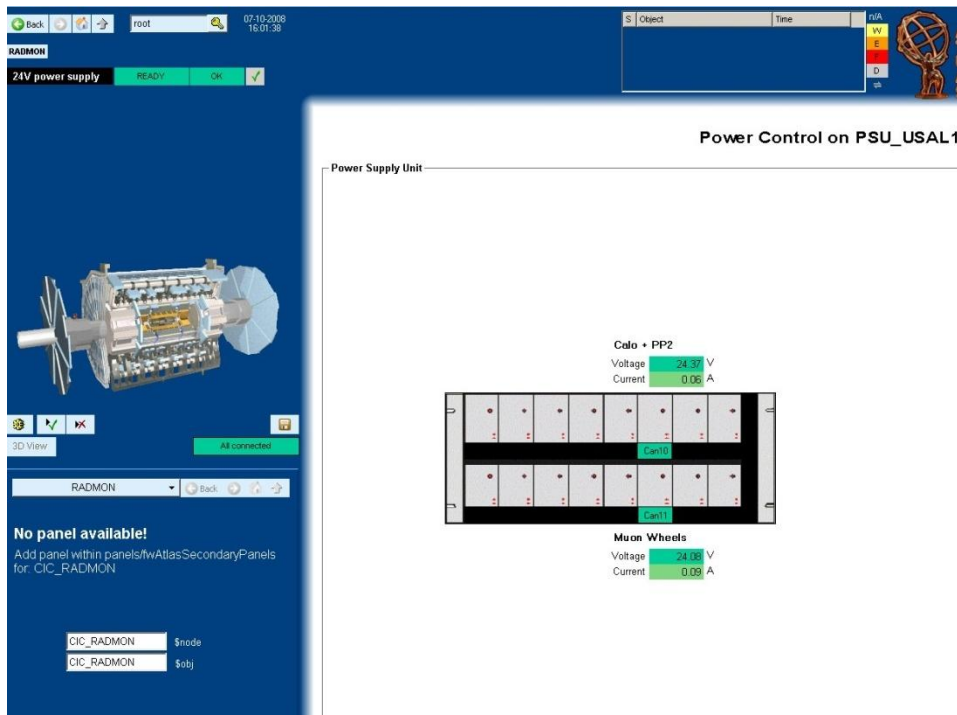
Back root 07-10-2008 16:01:38

RADMON

24V power supply READY OK

| S | Object | Time |
|---|---|---|

n/A
W
E
F
D

Power Control on PSU_USAL1

Power Supply Unit

Calo + PP2
Voltage 24.37 V
Current 0.06 A

Can10

Can11

Muon Wheels
Voltage 24.08 V
Current 0.09 A

3D View

All connected

RADMON Back

No panel available!

Add panel within panels/fwAtlasSecondaryPanels for: CIC_RADMON

CIC_RADMON $node
CIC_RADMON $obj